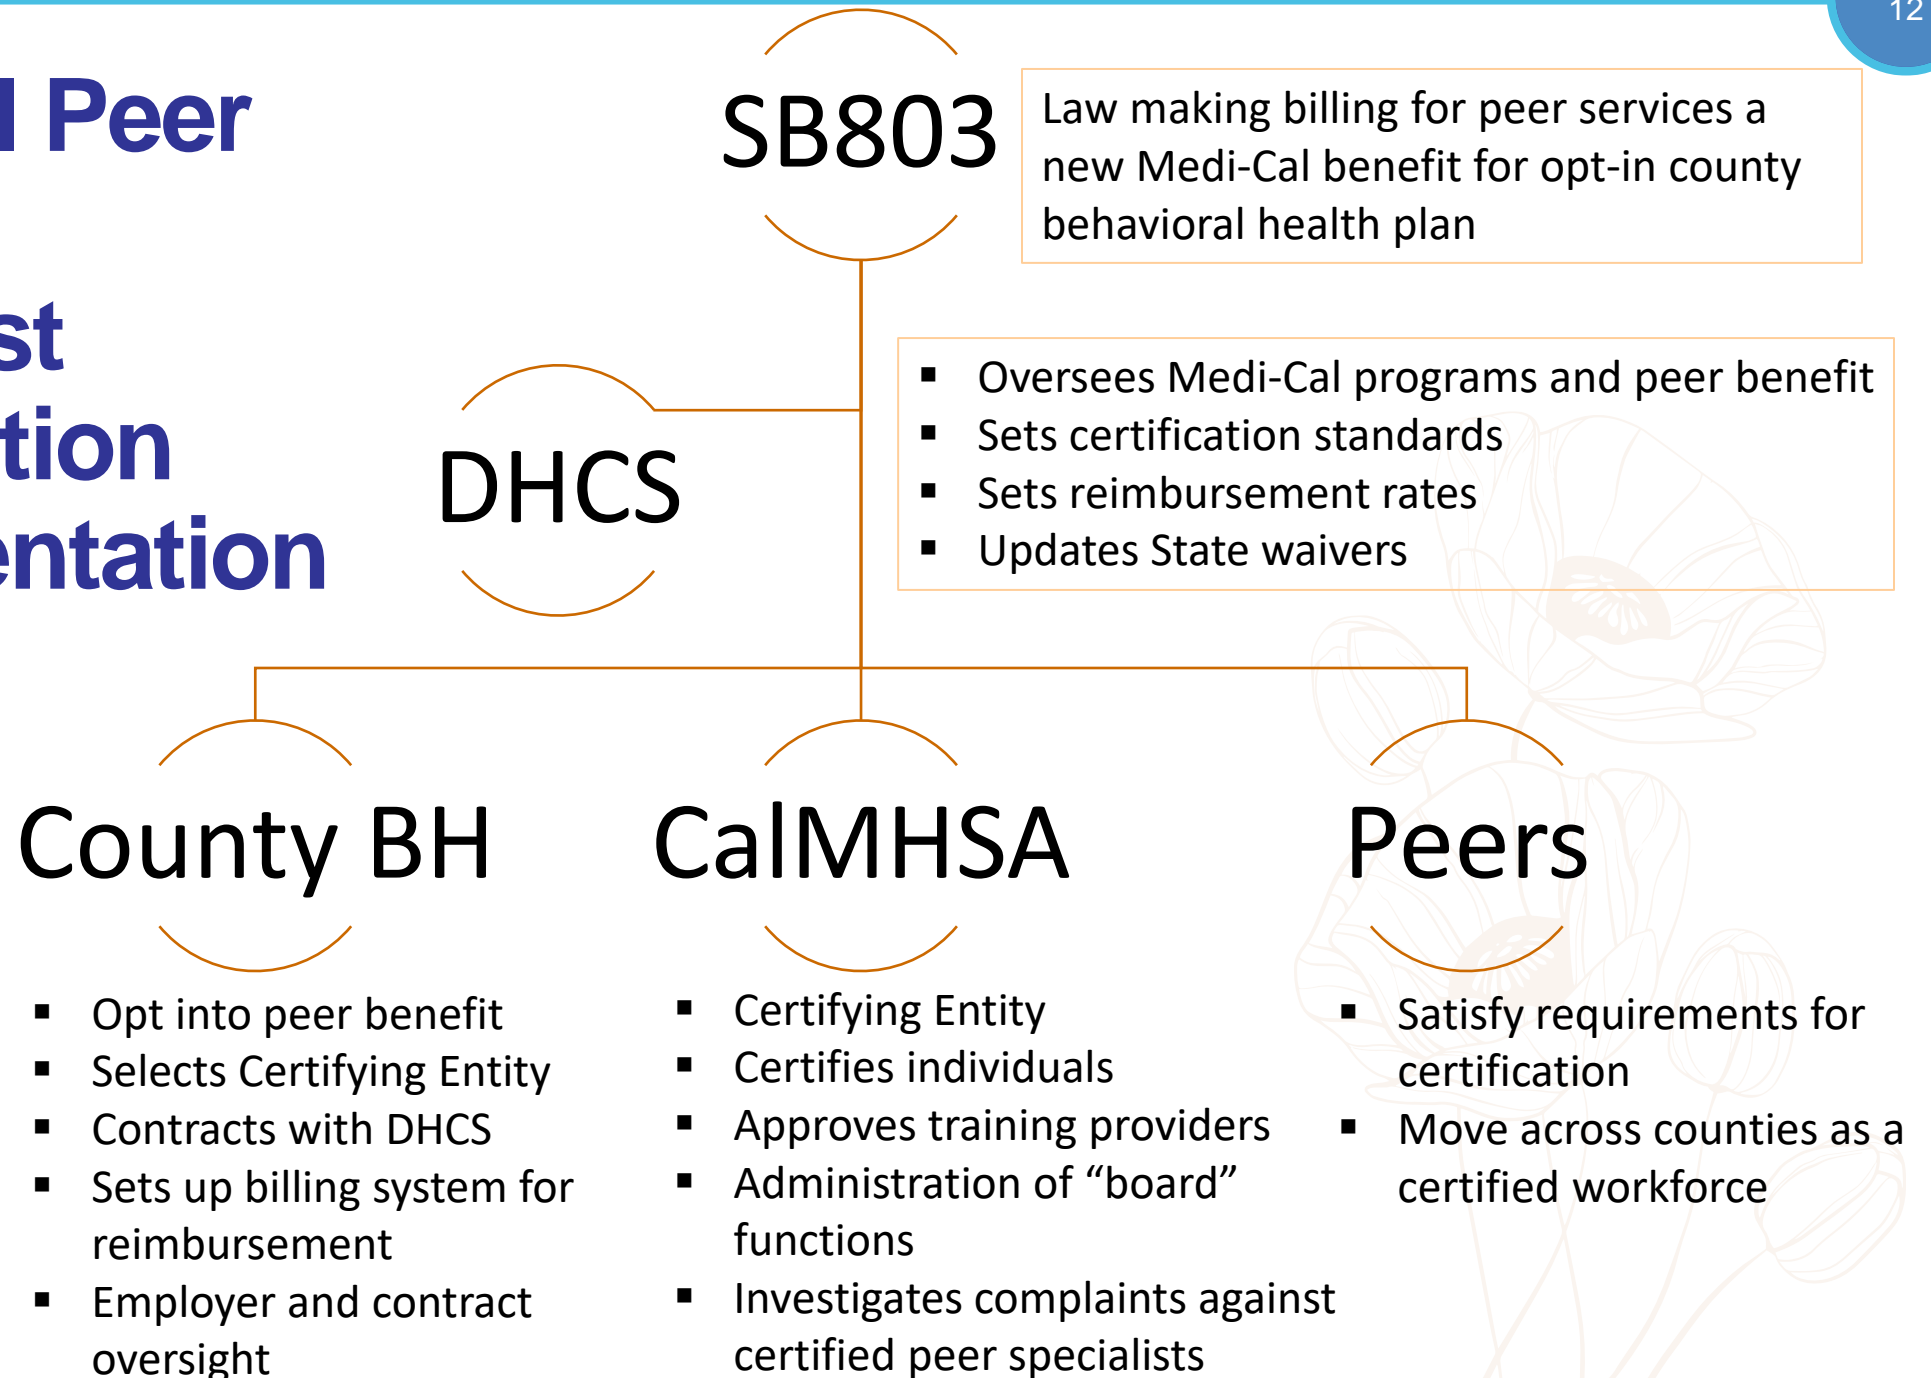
12

l Peer

st
tion
entation

SB803

Law making billing for peer services a new Medi-Cal benefit for opt-in county behavioral health plan

DHCS

- Oversees Medi-Cal programs and peer benefit
- Sets certification standards
- Sets reimbursement rates
- Updates State waivers

County BH

- Opt into peer benefit
- Selects Certifying Entity
- Contracts with DHCS
- Sets up billing system for reimbursement
- Employer and contract oversight

CalMHSA

- Certifying Entity
- Certifies individuals
- Approves training providers
- Administration of "board" functions
- Investigates complaints against certified peer specialists

Peers

- Satisfy requirements for certification
- Move across counties as a certified workforce